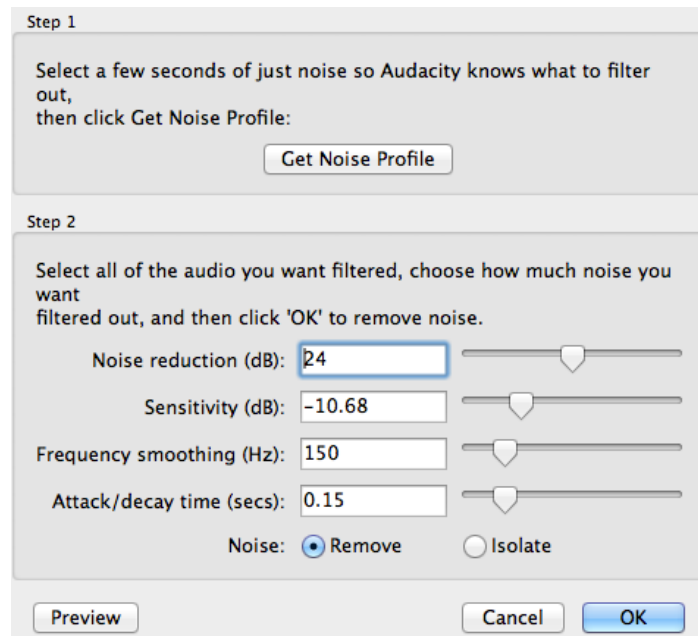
Step 1

Select a few seconds of just noise so Audacity knows what to filter out,
then click Get Noise Profile:

Get Noise Profile

Step 2

Select all of the audio you want filtered, choose how much noise you want
filtered out, and then click 'OK' to remove noise.

Noise reduction (dB): 24

Sensitivity (dB): -10.68

Frequency smoothing (Hz): 150

Attack/decay time (secs): 0.15

Noise: Remove Isolate

Preview

Cancel OK